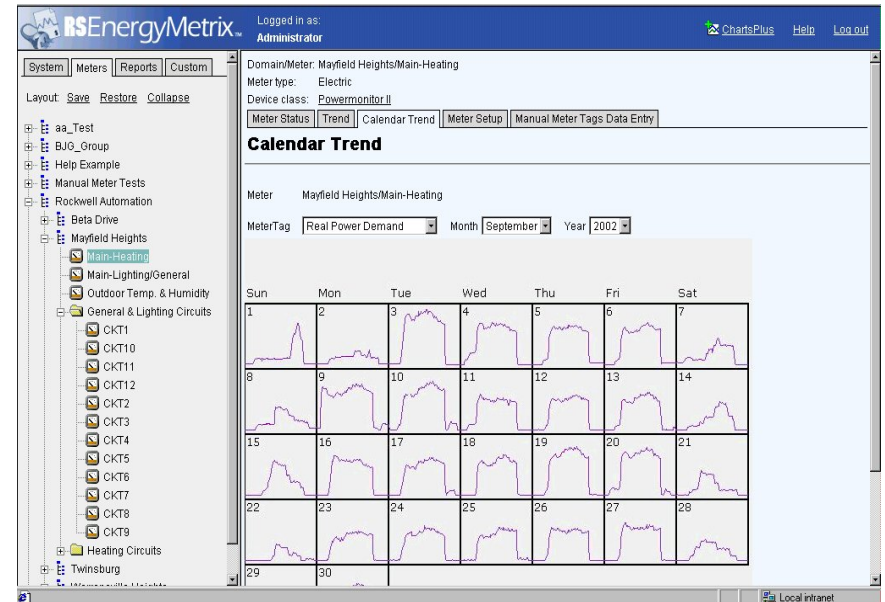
RSEnergyMetrix

Logged in as:
Administrator

ChartsPlus Help Log out

System | Meters | Reports | Custom

Layout: Save Restore Collapse

aa_Test
BJG_Group
Help Example
Manual Meter Tests
Rockwell Automation
Beta Drive
Mayfield Heights
Main-Heating
Main-Lighting/General
Outdoor Temp. & Humidity
General & Lighting Circuits
CKT1
CKT10
CKT11
CKT12
CKT2
CKT3
CKT4
CKT5
CKT6
CKT7
CKT8
CKT9
Heating Circuits
Twinsburg
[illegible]

Domain/Meter: Mayfield Heights/Main-Heating
Meter type: Electric
Device class: Powermonitor II

Meter Status | Trend | Calendar Trend | Meter Setup | Manual Meter Tags Data Entry

Calendar Trend

Meter Mayfield Heights/Main-Heating

MeterTag Real Power Demand Month September Year 2002

| Sun | Mon | Tue | Wed | Thu | Fri | Sat |
|---|---|---|---|---|---|---|
| 1 | 2 | 3 | 4 | 5 | 6 | 7 |
| 8 | 9 | 10 | 11 | 12 | 13 | 14 |
| 15 | 16 | 17 | 18 | 19 | 20 | 21 |
| 22 | 23 | 24 | 25 | 26 | 27 | 28 |
| 29 | 30 | | | | | |

Local intranet